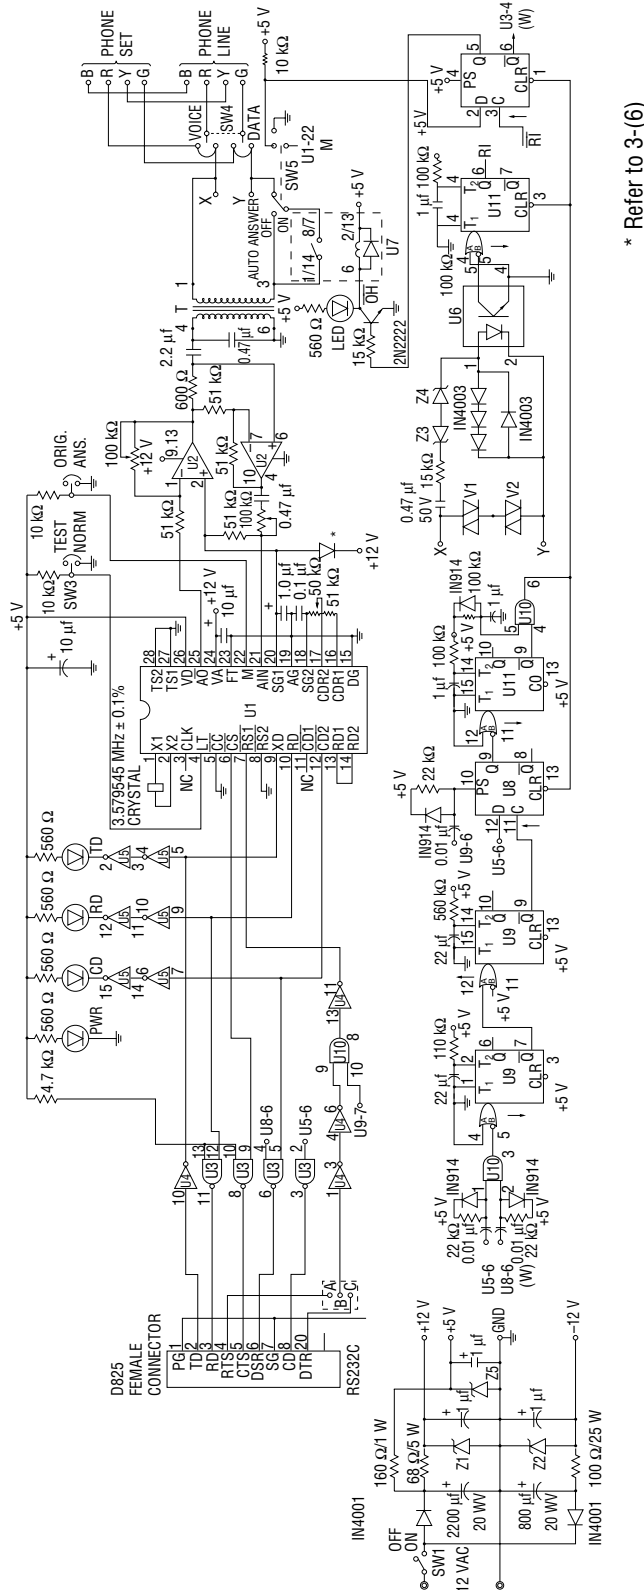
D825
FEMALE
CONNECTOR

PG 1
TD 2
RD 3
RTS 4
CTS 5
DSR 6
SG 7
CD 8
DTR 20
RS232C

A
B
C

10 U4 11 U3 12 13
8 U3 9 10
6 U3 4 5 U8-6
3 U3 2 1 U5-6
U4 1 2
U4 6 5
U10 8 9 10 U9-7
13 U4 11

4.7 kΩ
560 Ω PWR
560 Ω CD
560 Ω RD
560 Ω TD
15 U5 14 6 7
12 U5 11 10 9
2 U5 3 4 5

3.579545 MHz ± 0.1%
CRYSTAL
X1 1
X2 2
NC 3 CLK
4 LT
5 CC
6 CS
7 RS1
8 RS2
9 XD
10 RD
NC 11 CD1
12 CD2
13 RD1
14 RD2
U1
28 TS2
27 TS1
26 VD
25 AO
24 VA
23 FT
22 M
21 AIN
20 SG1
19 AG
18 SG2
17 CDR2
16 CDR1
15 DG

+5 V
10 µf
+12 V
10 µf
1.0 µf
0.1 µf
50 kΩ
51 kΩ
+12 V
*

10 kΩ TEST NORM
10 kΩ SW3
10 kΩ ORIG. ANS.

51 kΩ
51 kΩ
100 kΩ
0.47 µf
100 kΩ
+12 V
9.13
U2
51 kΩ
U2
10 7 4 6
51 kΩ
600 Ω
2.2 µf
T
1 4 6 3
0.47 µf
560 Ω
LED
+5 V
15 kΩ
2N2222
OH
1/14
6
8/7
2/13
U7
+5 V
AUTO ANSWER
OFF
ON
SW5
X
Y
VOICE
SW4
DATA
U1-22
M
10 kΩ
+5 V

B R Y G PHONE SET
B R Y G PHONE LINE

+12 V
+5 V
GND
1 µf
Z5
1 µf
Z1
160 Ω/1 W
68 Ω/5 W
2200 µf
20 WV
IN4001
OFF
ON
SW1
12 VAC
800 µf
20 WV
IN4001
Z2
1 µf
100 Ω/25 W
−12 V

+5 V
22 kΩ
0.01 µf
IN914
U5-6
U8-6
(W)
0.01 µf
22 kΩ
+5 V
IN914
U10
1 2 3
4 5
22 µf
110 kΩ
+5 V
T1 T2
U9
CLR
+5 V
22 µf
560 kΩ
+5 V
U9
CLR
+5 V
11
12
+5 V
22 kΩ
IN914
0.01 µf
U9-6
U5-6
PS Q
D U8
C CLR
10 12 11 13
1 µf
100 kΩ
+5 V
U11
C0
+5 V
13
IN914
100 kΩ
U10
6
4 5
0.47 µf
50 V
15 kΩ
X
V1
V2
Y
Z3
Z4
IN4003
IN4003
U6
100 kΩ
1 µf
100 kΩ
RI
U11
CLR
+5 V
+5 V
PS Q
D
C CLR
RI
U3-4
(W)

* Refer to 3-(6)